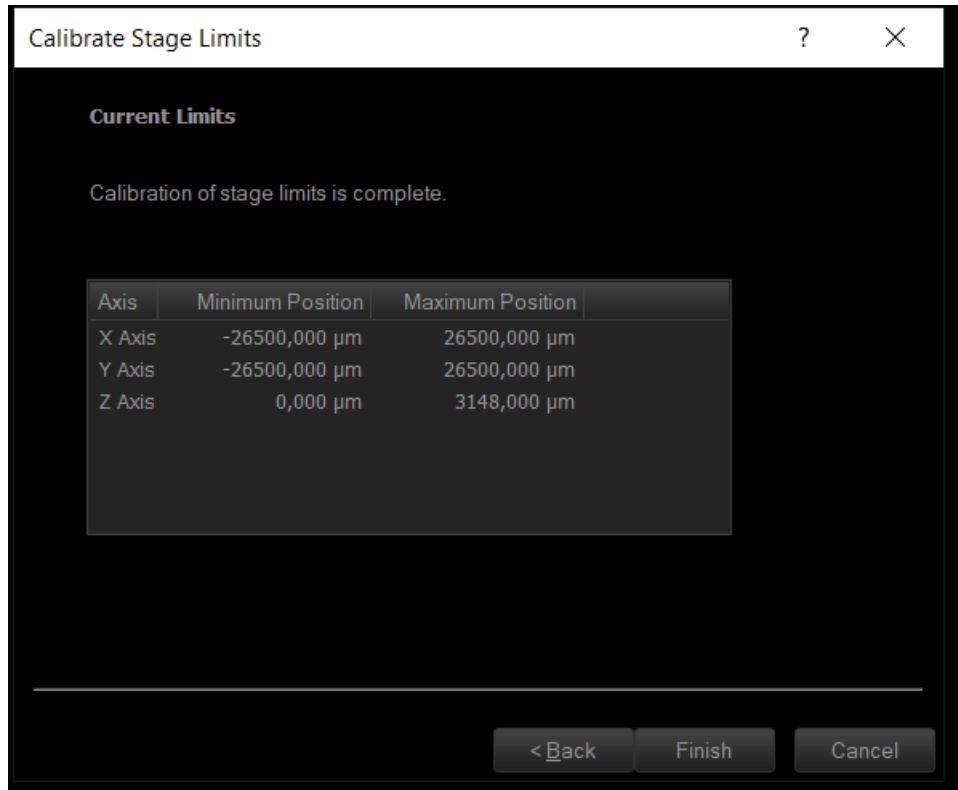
Calibrate Stage Limits ? X

Current Limits

Calibration of stage limits is complete.

| Axis | Minimum Position | Maximum Position |
|---|---|---|
| X Axis | -26500,000 µm | 26500,000 µm |
| Y Axis | -26500,000 µm | 26500,000 µm |
| Z Axis | 0,000 µm | 3148,000 µm |

< Back Finish Cancel